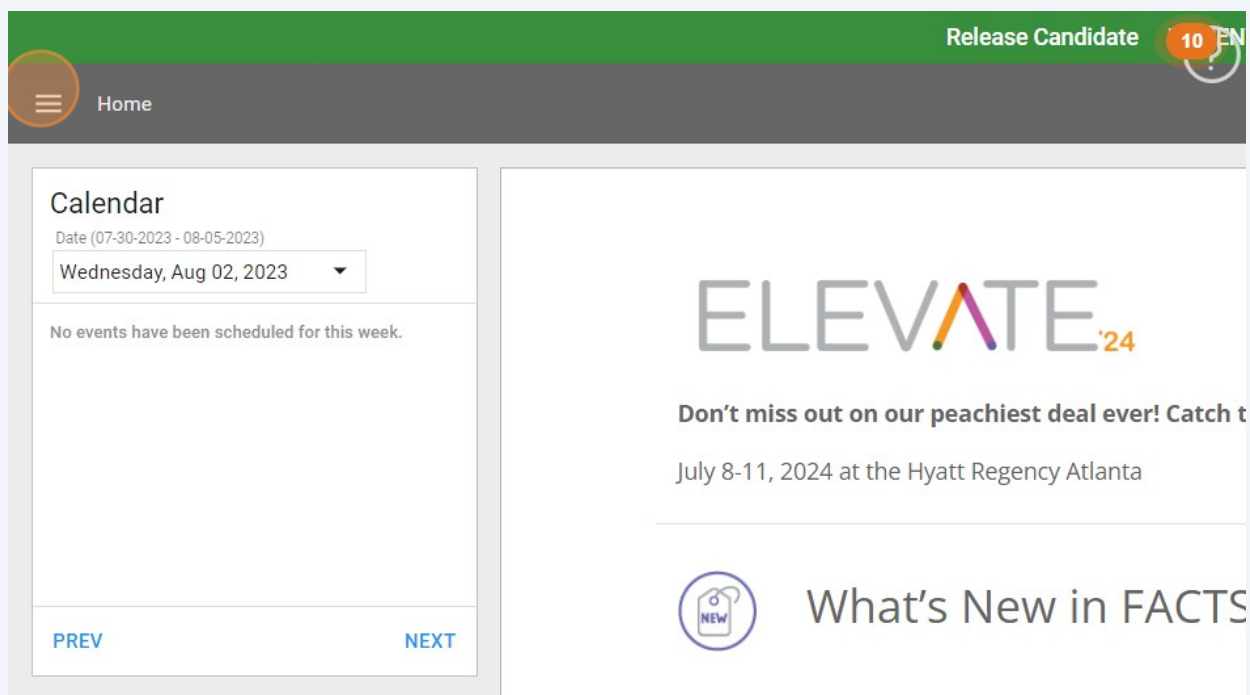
Release Candidate 10 EN

Home

Calendar

Date (07-30-2023 - 08-05-2023)

Wednesday, Aug 02, 2023

No events have been scheduled for this week.

PREV NEXT

ELEVATE '24

Don't miss out on our peachiest deal ever! Catch t

July 8-11, 2024 at the Hyatt Regency Atlanta

NEW

What's New in FACTS